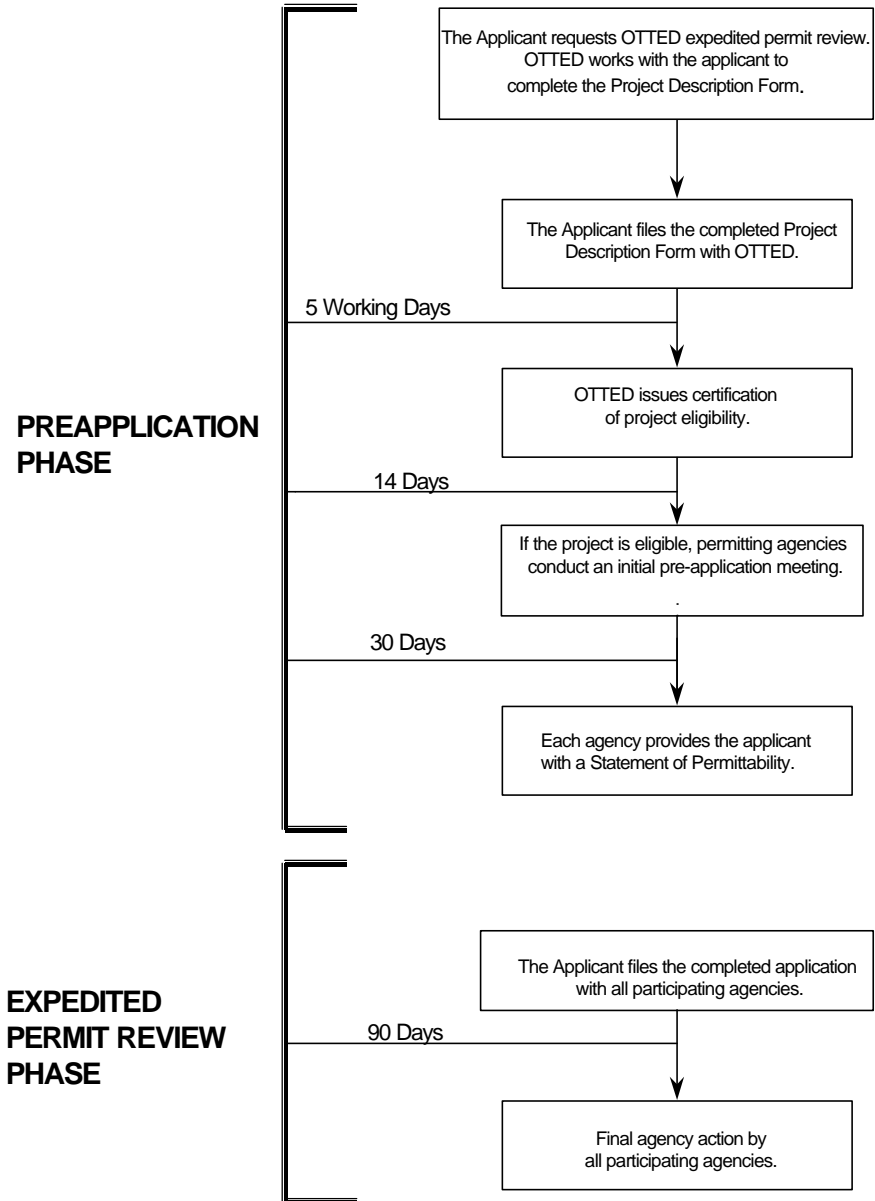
The Applicant requests OTTED expedited permit review. OTTED works with the applicant to complete the Project Description Form.

The Applicant files the completed Project Description Form with OTTED.

5 Working Days

PREAPPLICATION PHASE

OTTED issues certification of project eligibility.

14 Days

If the project is eligible, permitting agencies conduct an initial pre-application meeting.

.

30 Days

Each agency provides the applicant with a Statement of Permittability.

EXPEDITED PERMIT REVIEW PHASE

The Applicant files the completed application with all participating agencies.

90 Days

Final agency action by all participating agencies.